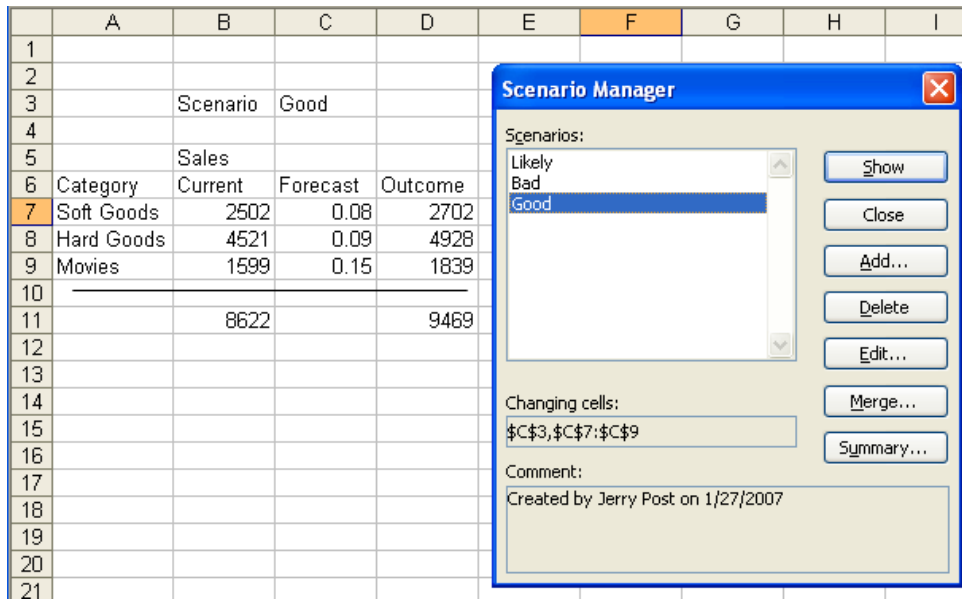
| | A | B | C | D | E | F | G | H | I |
|---|---|---|---|---|---|---|---|---|---|
| 1 | | | | | | | | | |
| 2 | | | | | | | | | |
| 3 | | Scenario | Good | | | | | | |
| 4 | | | | | | | | | |
| 5 | | Sales | | | | | | | |
| 6 | Category | Current | Forecast | Outcome | | | | | |
| 7 | Soft Goods | 2502 | 0.08 | 2702 | | | | | |
| 8 | Hard Goods | 4521 | 0.09 | 4928 | | | | | |
| 9 | Movies | 1599 | 0.15 | 1839 | | | | | |
| 10 | | | | | | | | | |
| 11 | | 8622 | | 9469 | | | | | |
| 12 | | | | | | | | | |
| 13 | | | | | | | | | |
| 14 | | | | | | | | | |
| 15 | | | | | | | | | |
| 16 | | | | | | | | | |
| 17 | | | | | | | | | |
| 18 | | | | | | | | | |
| 19 | | | | | | | | | |
| 20 | | | | | | | | | |
| 21 | | | | | | | | | |

Scenario Manager

Scenarios:
Likely
Bad
Good

Show
Close
Add...
Delete
Edit...
Merge...
Summary...

Changing cells:
$C$3,$C$7:$C$9

Comment:
Created by Jerry Post on 1/27/2007